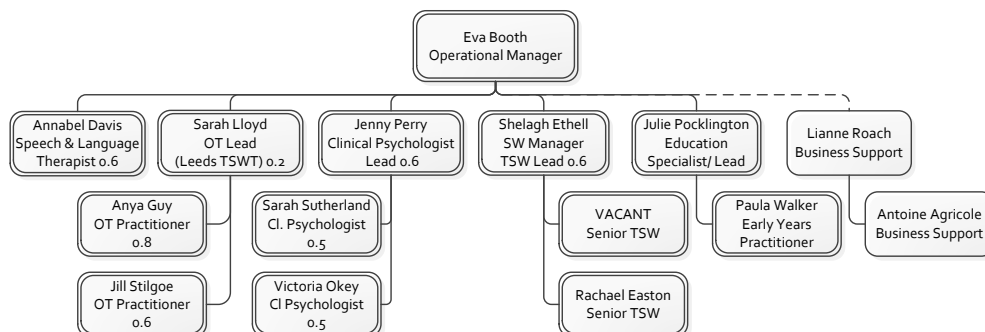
Eva Booth
Operational Manager

Annabel Davis
Speech & Language
Therapist 0.6

Sarah Lloyd
OT Lead
(Leeds TSWT) 0.2

Anya Guy
OT Practitioner
0.8

Jill Stilgoe
OT Practitioner
0.6

Jenny Perry
Clinical Psychologist
Lead 0.6

Sarah Sutherland
Cl. Psychologist
0.5

Victoria Okey
Cl Psychologist
0.5

Shelagh Ethell
SW Manager
TSW Lead 0.6

VACANT
Senior TSW

Rachael Easton
Senior TSW

Julie Pocklington
Education
Specialist/ Lead

Paula Walker
Early Years
Practitioner

Lianne Roach
Business Support

Antoine Agricole
Business Support